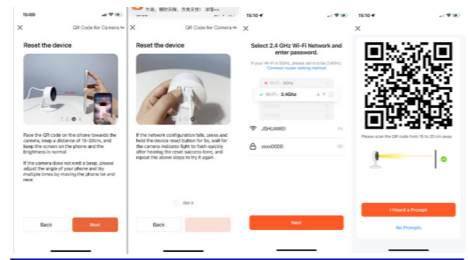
10:09

QR Code for Camera

Reset the device

Face the QR code on the phone towards the camera, keep a distance of 15-20cm, and keep the screen on the phone and the brightness is normal

If the camera does not emit a beep, please adjust the angle of your phone and try multiple times by moving the phone far and near

Back

Next

QR Code for Camera

Reset the device

If the network configuration fails, press and hold the device reset button for 5s, wait for the camera indicator light to flash quickly after hearing the reset success tone, and repeat the above steps to try it again

Got it

Back

Next

10:10

Select 2.4 GHz Wi-Fi Network and enter password.

If your Wi-Fi is 5GHz, please set it to be 2.4GHz. Common router setting method

Wi-Fi - 5Ghz

Wi-Fi - 2.4Ghz

JSHUAWEI

xxxx0000

Next

10:10

Please scan the QR code from 15 to 20 cm away

I Heard a Prompt

No Prompts